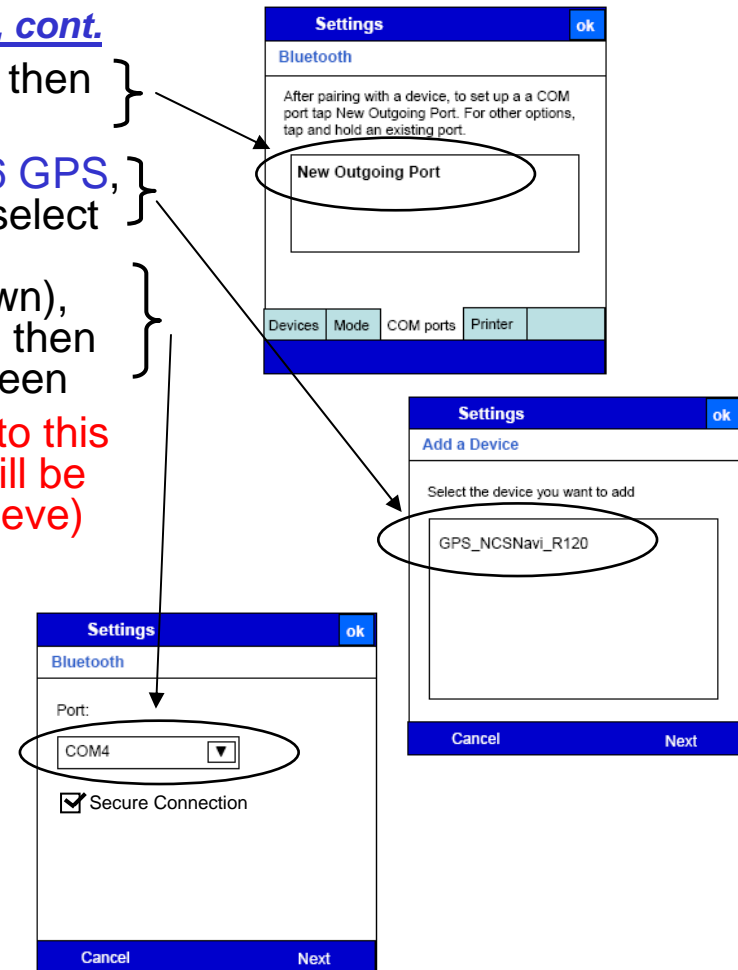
, cont.

then

S GPS, select

wn), then een

to this ill be eve)

Settings
ok
Bluetooth

After pairing with a device, to set up a a COM port tap New Outgoing Port. For other options, tap and hold an existing port.

New Outgoing Port

Devices | Mode | COM ports | Printer

Settings
ok
Add a Device

Select the device you want to add

GPS_NCSNavi_R120

Cancel
Next

Settings
ok
Bluetooth

Port:

COM4 ▼

Secure Connection

Cancel
Next